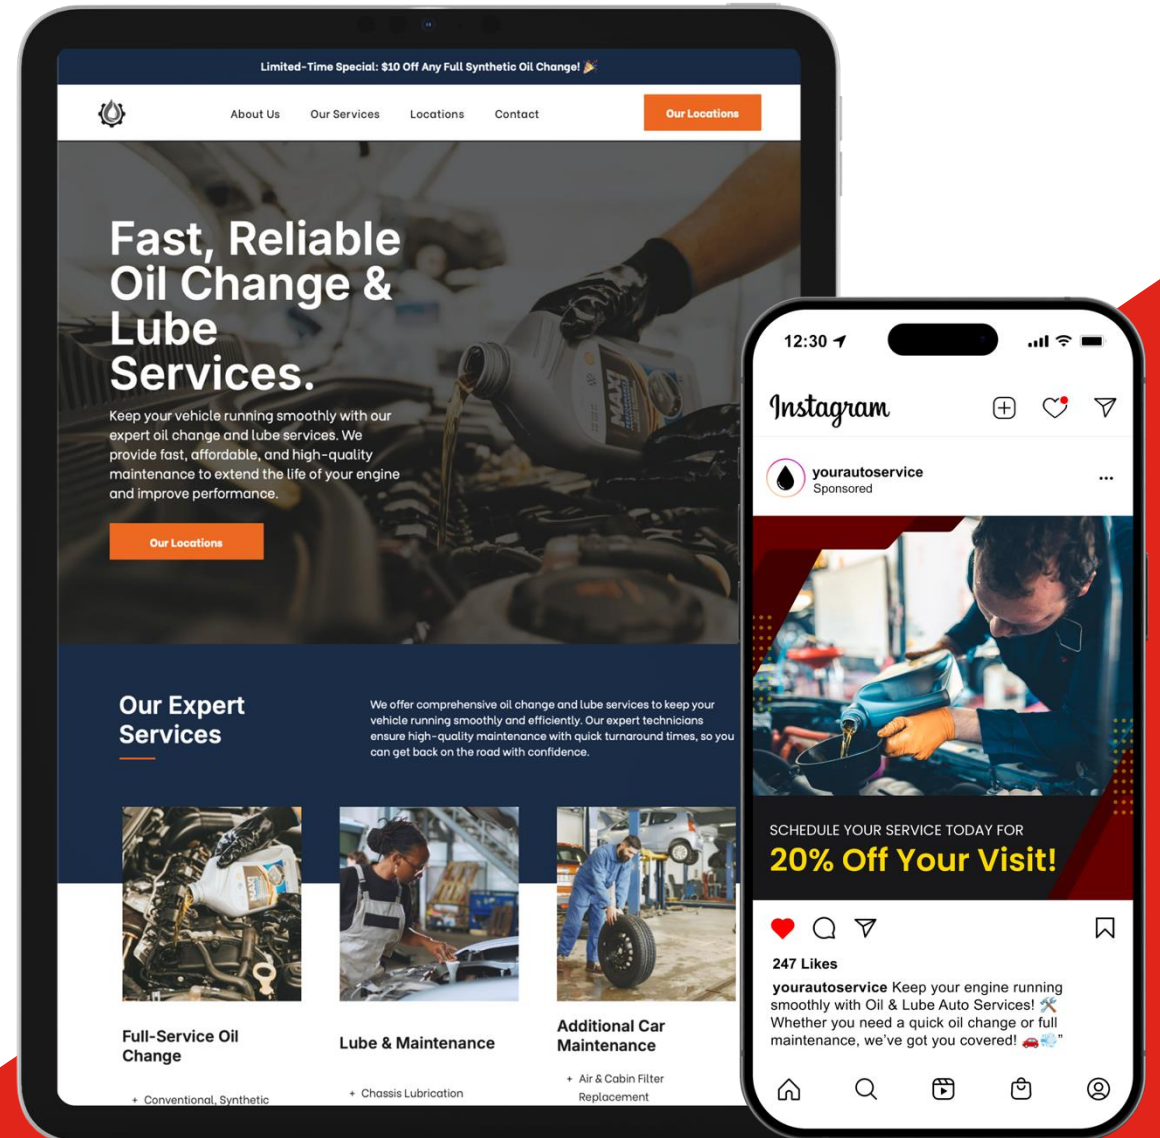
Limited-Time Special: $10 Off Any Full Synthetic Oil Change! 🎉

About Us Our Services Locations Contact Our Locations

Fast, Reliable Oil Change & Lube Services.

Keep your vehicle running smoothly with our expert oil change and lube services. We provide fast, affordable, and high-quality maintenance to extend the life of your engine and improve performance.

Our Locations

Our Expert Services

We offer comprehensive oil change and lube services to keep your vehicle running smoothly and efficiently. Our expert technicians ensure high-quality maintenance with quick turnaround times, so you can get back on the road with confidence.

Full-Service Oil Change

+ Conventional, Synthetic

Lube & Maintenance

+ Chassis Lubrication

Additional Car Maintenance

+ Air & Cabin Filter Replacement

12:30

Instagram

yourautoservice
Sponsored

SCHEDULE YOUR SERVICE TODAY FOR
20% Off Your Visit!

247 Likes

yourautoservice Keep your engine running smoothly with Oil & Lube Auto Services! 🛠️ Whether you need a quick oil change or full maintenance, we've got you covered! 🚗💨"